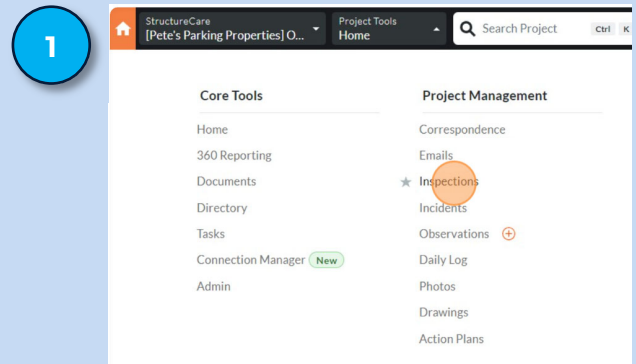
1

StructureCare
[Pete's Parking Properties] O...

Project Tools
Home

Search Project Ctrl K

Core Tools

Home
360 Reporting
Documents
Directory
Tasks
Connection Manager New
Admin

Project Management

Correspondence
Emails
Inspections
Incidents
Observations
Daily Log
Photos
Drawings
Action Plans